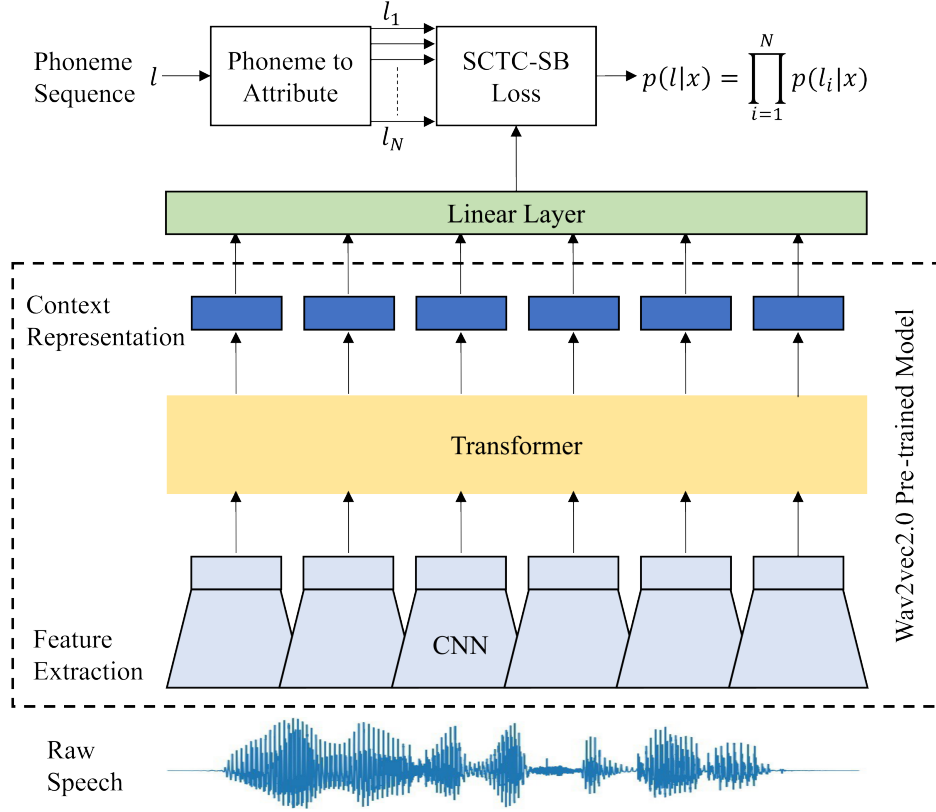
Phoneme Sequence $l$

Phoneme to Attribute

$l_1$

$l_N$

SCTC-SB Loss

$p(l|x) = \prod_{i=1}^{N} p(l_i|x)$

Linear Layer

Context Representation

Transformer

Wav2vec2.0 Pre-trained Model

Feature Extraction

CNN

Raw Speech